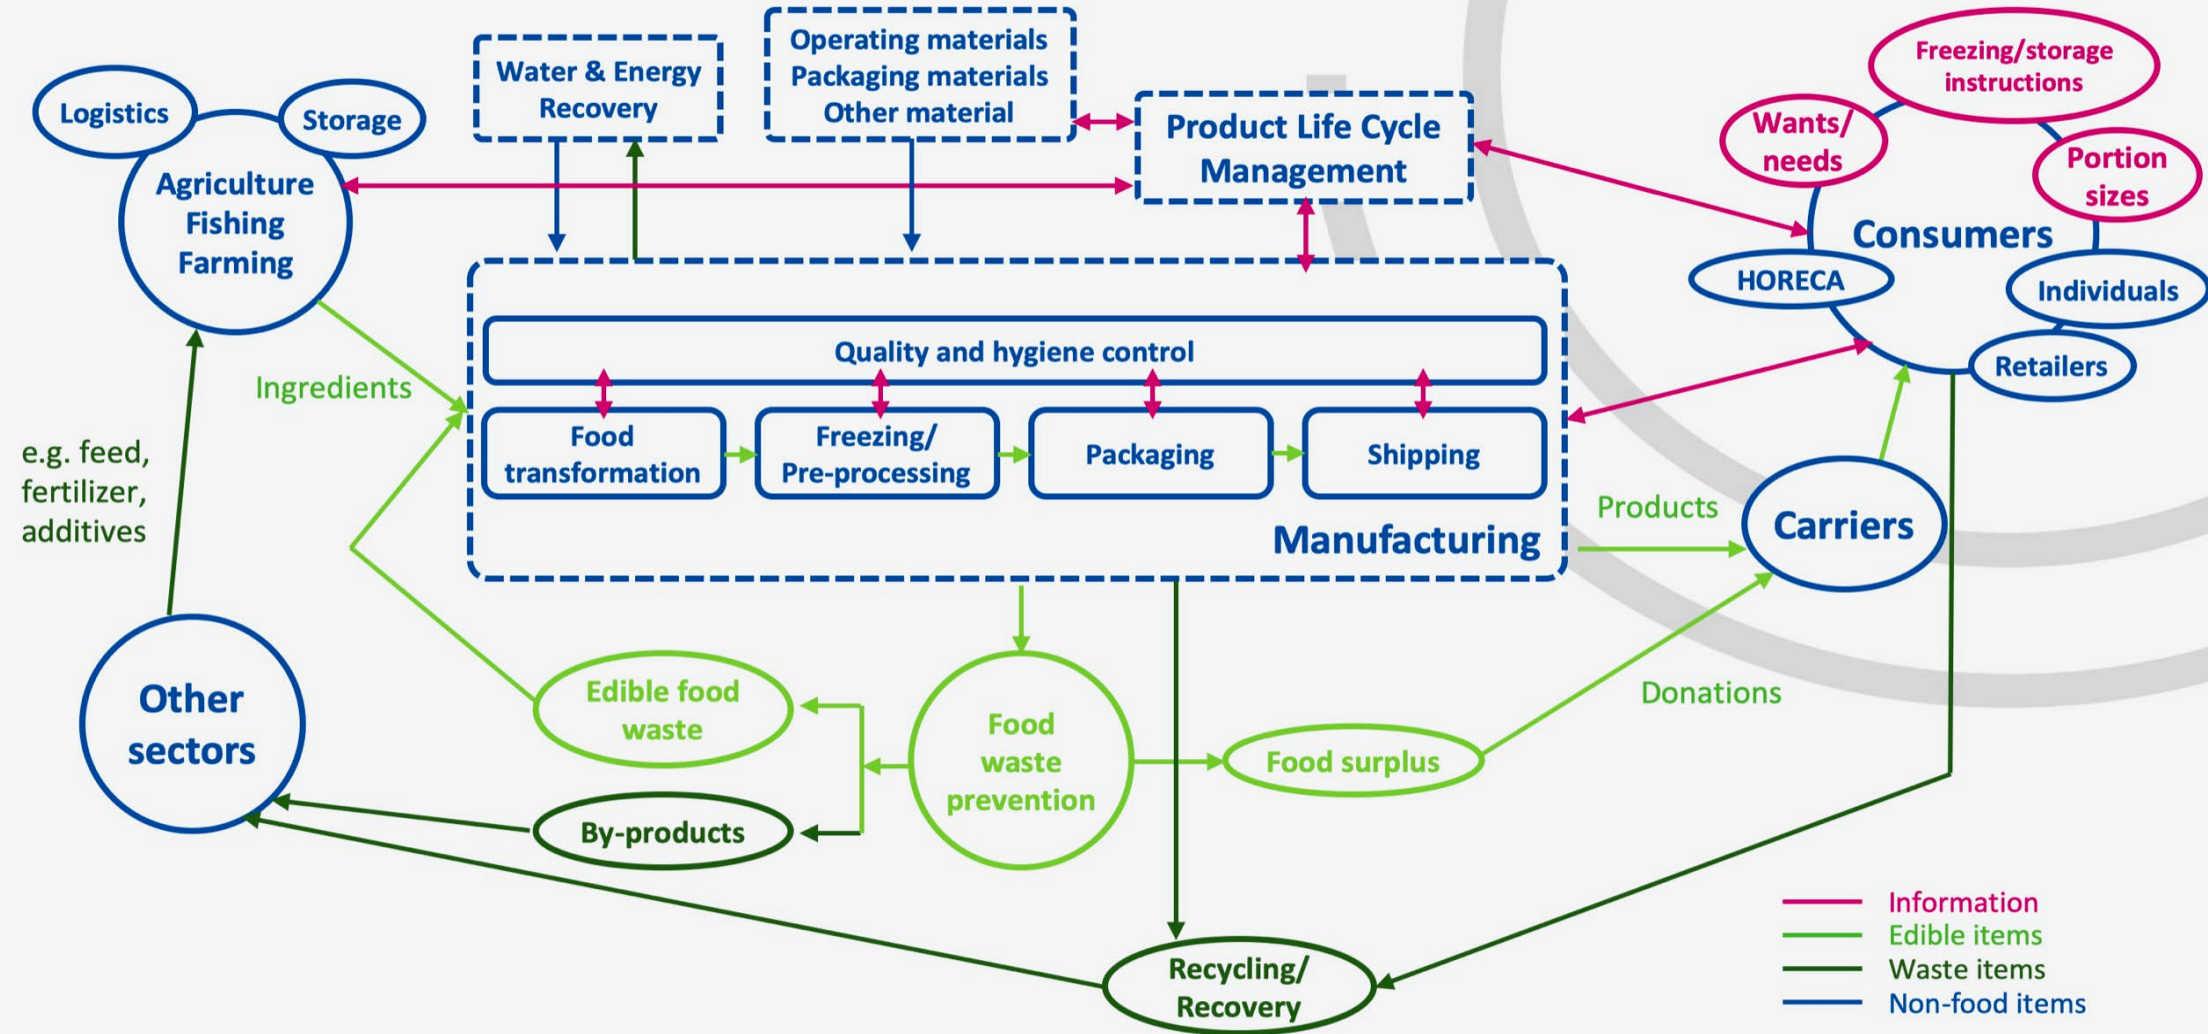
Logistics
Storage
Agriculture
Fishing
Farming

Water & Energy
Recovery

Operating materials
Packaging materials
Other material

Product Life Cycle
Management

Freezing/storage
instructions
Wants/
needs
Portion
sizes
Consumers
HORECA
Individuals
Retailers

Ingredients

Quality and hygiene control
Food
transformation
Freezing/
Pre-processing
Packaging
Shipping
Manufacturing

e.g. feed,
fertilizer,
additives

Products
Carriers

Other
sectors

Edible food
waste
Food
waste
prevention
Food surplus
Donations
By-products

Recycling/
Recovery

Information
Edible items
Waste items
Non-food items